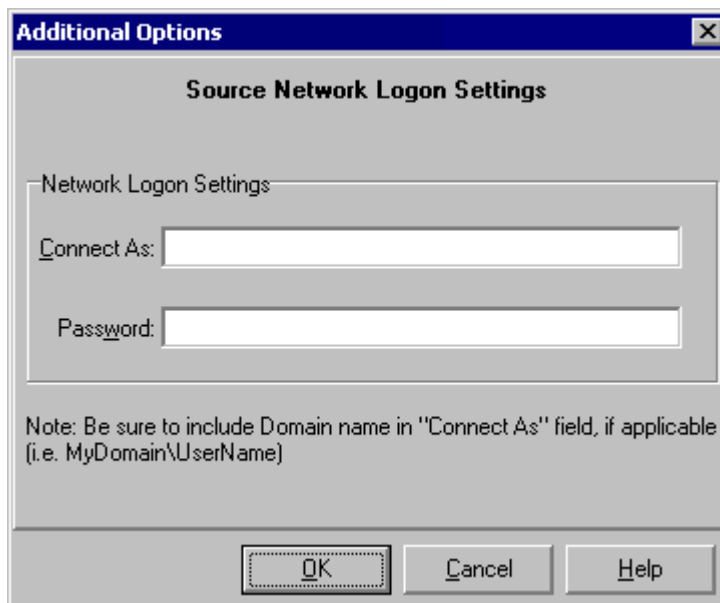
Additional Options

Source Network Logon Settings

Network Logon Settings

Connect As:

Password:

Note: Be sure to include Domain name in "Connect As" field, if applicable (i.e. MyDomain\UserName)

OK

Cancel

Help